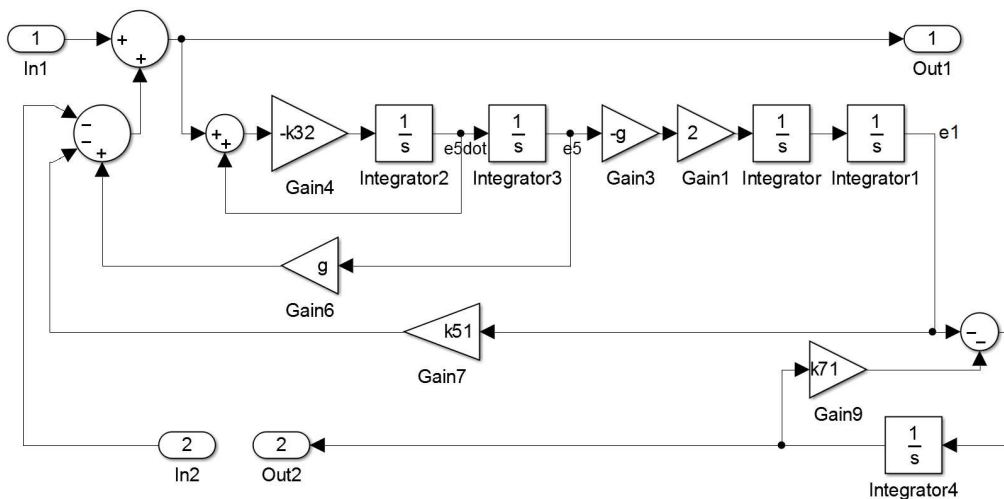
1
In1
+
+
1
Out1
−
−
+
+
+
-k32
Gain4
$\frac{1}{s}$
Integrator2
e5dot
$\frac{1}{s}$
Integrator3
e5
-g
Gain3
2
Gain1
$\frac{1}{s}$
Integrator
$\frac{1}{s}$
Integrator1
e1
g
Gain6
k51
Gain7
−
−
k71
Gain9
2
In2
2
Out2
$\frac{1}{s}$
Integrator4